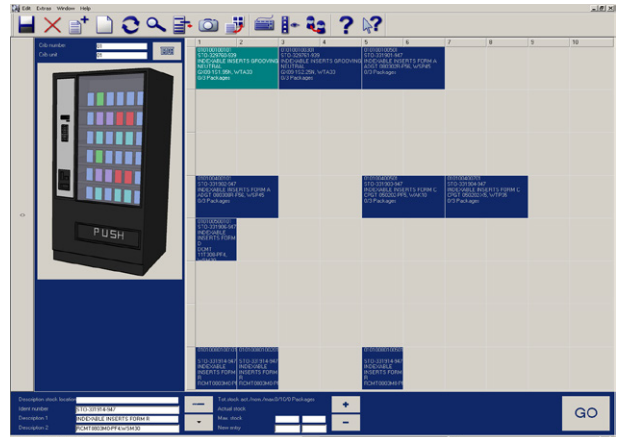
Edit Extras Window Help

Crib number 01
Crib unit 01

PUSH

1 2 3 4 5 6 7 8 9 10

01010100101
STO-329761-939
INDEXABLE INSERTS GROOVING
NEUTRAL
G/09 151.35K, WTA33
0/3 Packages

01010100301
STO-329761-939
INDEXABLE INSERTS GROOVING
NEUTRAL
G/09 152.25K, WTA33
0/3 Packages

01010100501
STO-331901-947
INDEXABLE INSERTS FORM A
ADGT 090308R-F56, WSP45
0/3 Packages

01010400101
STO-331901-947
INDEXABLE INSERTS FORM A
ADGT 090308R-F56, WSP45
0/3 Packages

01010400501
STO-331903-947
INDEXABLE INSERTS FORM C
CPGT 090204-PS, WAK10
0/3 Packages

01010400701
STO-331904-947
INDEXABLE INSERTS FORM C
CPGT 090202-F5, WTP35
0/3 Packages

01010500101
STO-331906-947
INDEXABLE
INSERTS FORM
D
DCMT
11T308-PF4,
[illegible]

01010800101
STO-331914-947
INDEXABLE
INSERTS FORM
R
RCMT0803M0-PF

01010800201
STO-331914-947
INDEXABLE
INSERTS FORM
R
RCMT0803M0-PF

01010800501
STO-331914-947
INDEXABLE
INSERTS FORM
R
RCMT0803M0-PF

Description stock location
Ident number STO-331914-947
Description 1 INDEXABLE INSERTS FORM R
Description 2 RCMT0803M0-PF4/WSM30

Tot.stock act./nom./max.0/10/0 Packages
Actual stock
Max. stock
New entry

+
−

GO